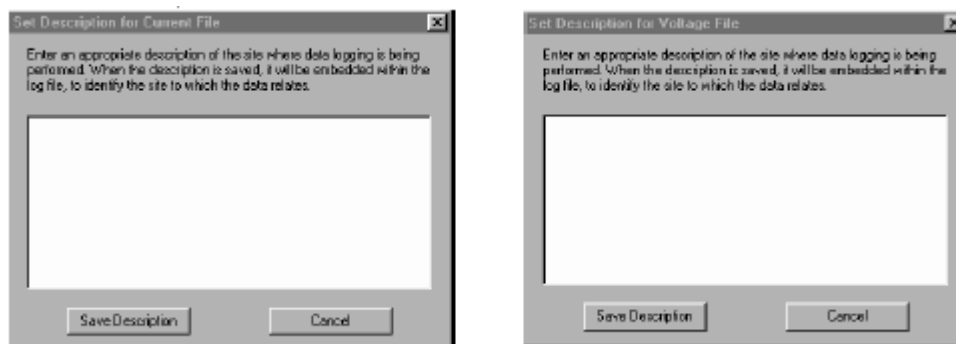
Set Description for Current File

Enter an appropriate description of the site where data logging is being performed. When the description is saved, it will be embedded within the log file, to identify the site to which the data relates.

Save Description

Cancel

Set Description for Voltage File

Enter an appropriate description of the site where data logging is being performed. When the description is saved, it will be embedded within the log file, to identify the site to which the data relates.

Save Description

Cancel